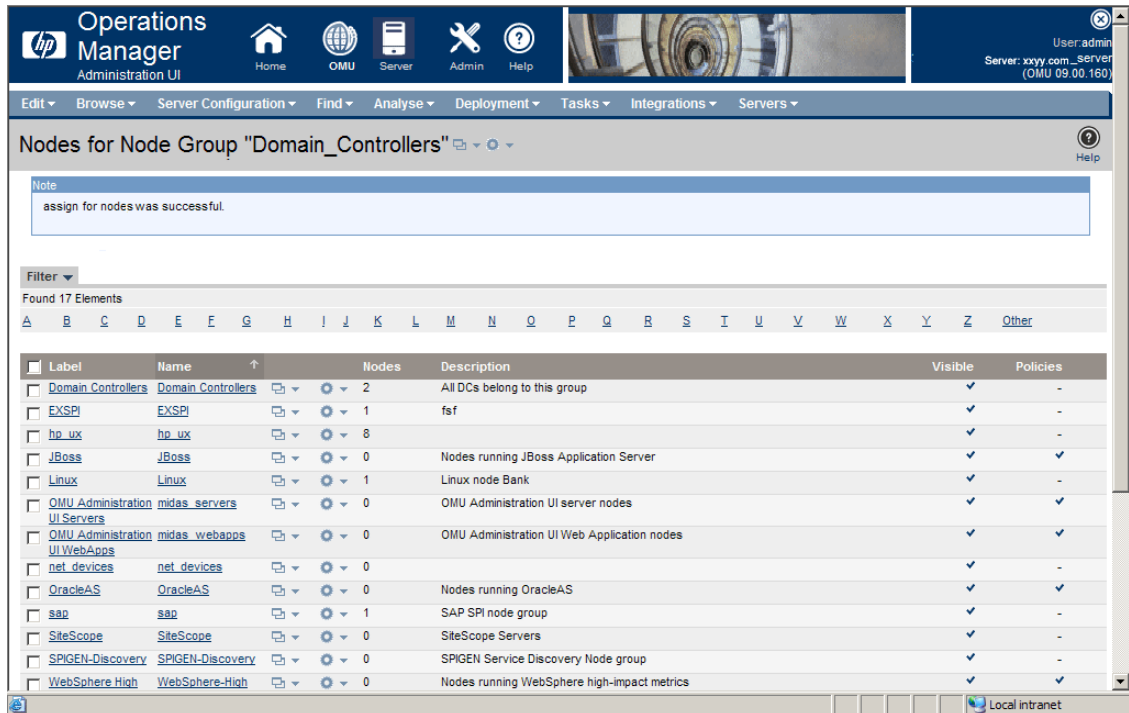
hp Operations Manager
Administration UI

Home OMU Server Admin Help

User:admin
Server: xxyy.com._server
(OMU 09.00.160)

Edit ▾ Browse ▾ Server Configuration ▾ Find ▾ Analyse ▾ Deployment ▾ Tasks ▾ Integrations ▾ Servers ▾

Nodes for Node Group "Domain_Controllers"

Help

Note
assign for nodes was successful.

Filter

Found 17 Elements

A B C D E F G H I J K L M N O P Q R S T U V W X Y Z Other

| Label | Name | | Nodes | Description | Visible | Policies |
|---|---|---|---|---|---|---|
| Domain Controllers | Domain Controllers | | 2 | All DCs belong to this group | ✔ | - |
| EXSPI | EXSPI | | 1 | fsf | ✔ | - |
| hp_ux | hp_ux | | 8 | | ✔ | - |
| JBoss | JBoss | | 0 | Nodes running JBoss Application Server | ✔ | ✔ |
| Linux | Linux | | 1 | Linux node Bank | ✔ | - |
| OMU Administration UI Servers | midas_servers | | 0 | OMU Administration UI server nodes | ✔ | ✔ |
| OMU Administration UI WebApps | midas_webapps | | 0 | OMU Administration UI Web Application nodes | ✔ | ✔ |
| net_devices | net_devices | | 0 | | ✔ | - |
| OracleAS | OracleAS | | 0 | Nodes running OracleAS | ✔ | ✔ |
| sap | sap | | 1 | SAP SPI node group | ✔ | - |
| SiteScope | SiteScope | | 0 | SiteScope Servers | ✔ | - |
| SPIGEN-Discovery | SPIGEN-Discovery | | 0 | SPIGEN Service Discovery Node group | ✔ | ✔ |
| WebSphere High | WebSphere-High | | 0 | Nodes running WebSphere high-impact metrics | ✔ | ✔ |

Local intranet